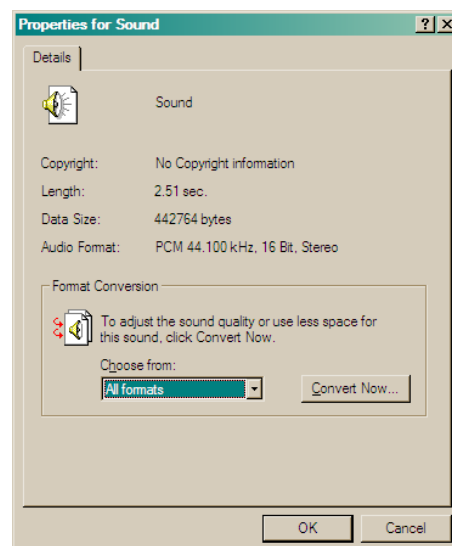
Properties for Sound
?
X
Details
Sound
Copyright: No Copyright information
Length: 2.51 sec.
Data Size: 442764 bytes
Audio Format: PCM 44.100 kHz, 16 Bit, Stereo
Format Conversion
To adjust the sound quality or use less space for this sound, click Convert Now.
Choose from:
All formats
Convert Now...
OK
Cancel